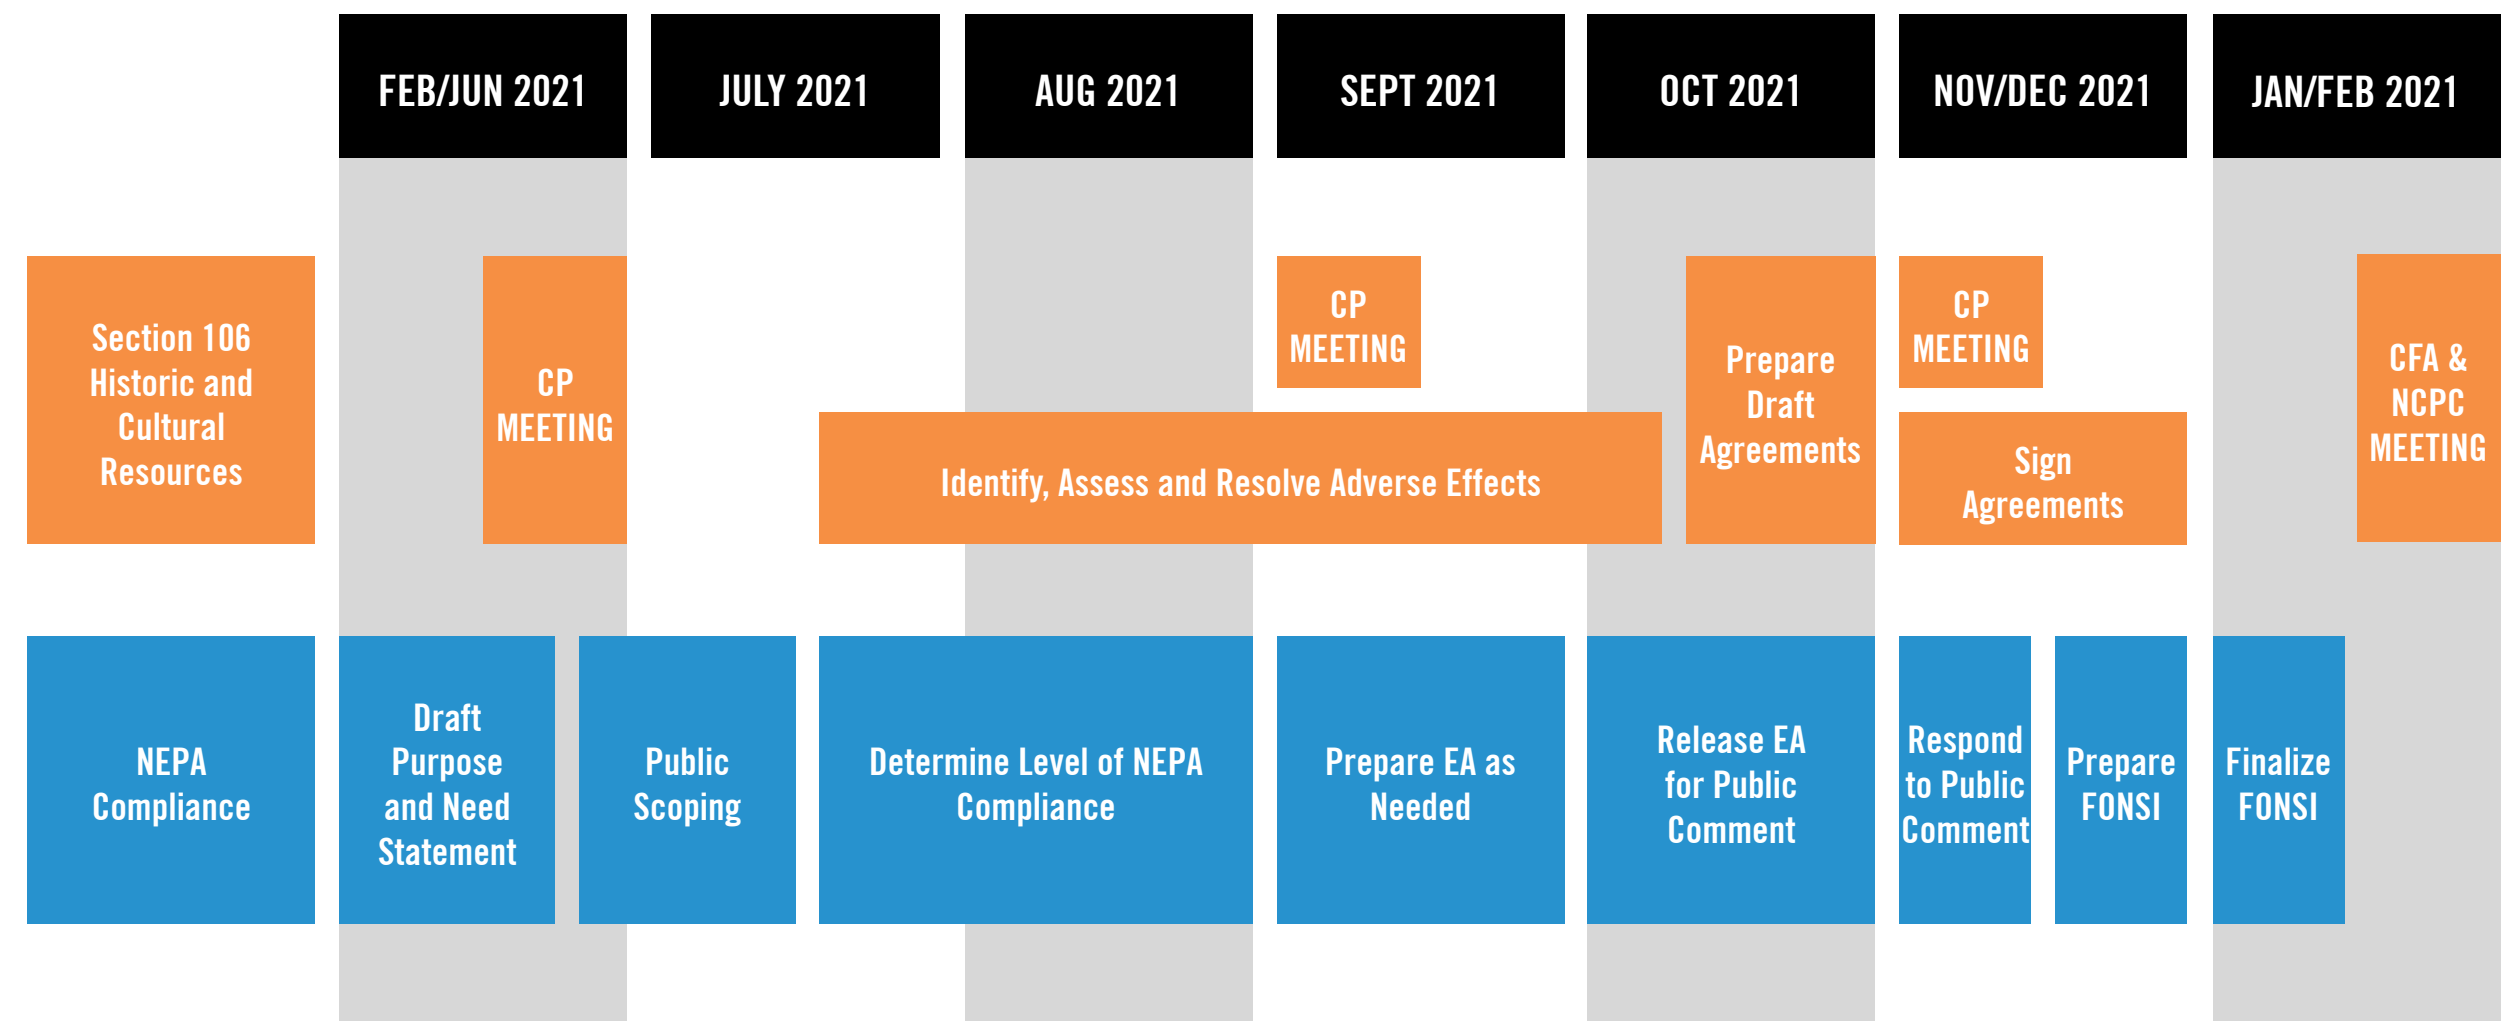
FEB/JUN 2021

JULY 2021

AUG 2021

SEPT 2021

OCT 2021

NOV/DEC 2021

JAN/FEB 2021

Section 106 Historic and Cultural Resources

CP MEETING

CP MEETING

Identify, Assess and Resolve Adverse Effects

Prepare Draft Agreements

CP MEETING

Sign Agreements

CFA & NCPC MEETING

NEPA Compliance

Draft Purpose and Need Statement

Public Scoping

Determine Level of NEPA Compliance

Prepare EA as Needed

Release EA for Public Comment

Respond to Public Comment

Prepare FONSI

Finalize FONSI